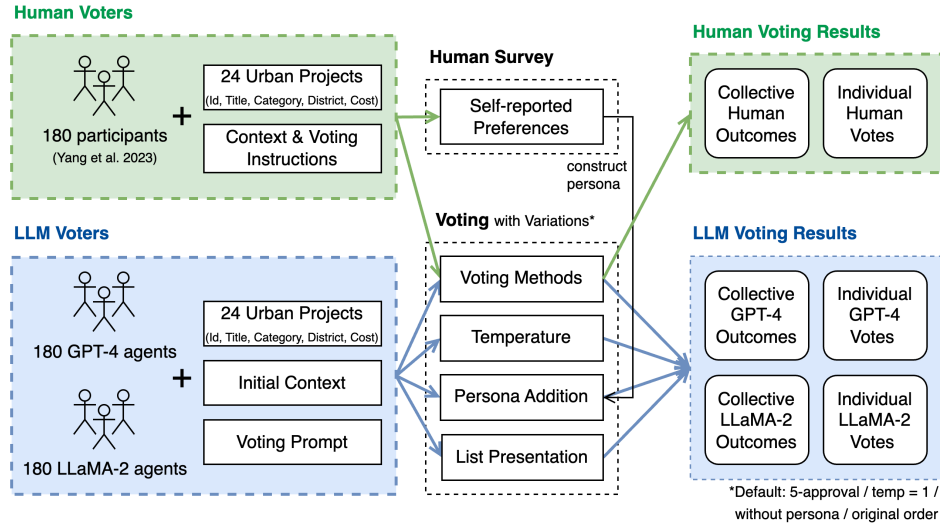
Human Voters

180 participants
(Yang et al. 2023)

+

24 Urban Projects
(Id, Title, Category, District, Cost)

Context & Voting Instructions

Human Survey

Self-reported Preferences

construct persona

Human Voting Results

Collective Human Outcomes

Individual Human Votes

LLM Voters

180 GPT-4 agents

180 LLaMA-2 agents

+

24 Urban Projects
(Id, Title, Category, District, Cost)

Initial Context

Voting Prompt

Voting with Variations*

Voting Methods

Temperature

Persona Addition

List Presentation

LLM Voting Results

Collective GPT-4 Outcomes

Individual GPT-4 Votes

Collective LLaMA-2 Outcomes

Individual LLaMA-2 Votes

*Default: 5-approval / temp = 1 / without persona / original order